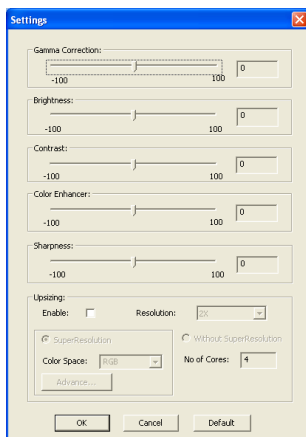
Settings

Gamma Correction:
-100 100 0

Brightness:
-100 100 0

Contrast:
-100 100 0

Color Enhancer:
-100 100 0

Sharpness:
-100 100 0

Upsizing:
Enable: Resolution: 2X

SuperResolution
Color Space: RGB
Advance...

Without SuperResolution
No of Cores: 4

OK Cancel Default